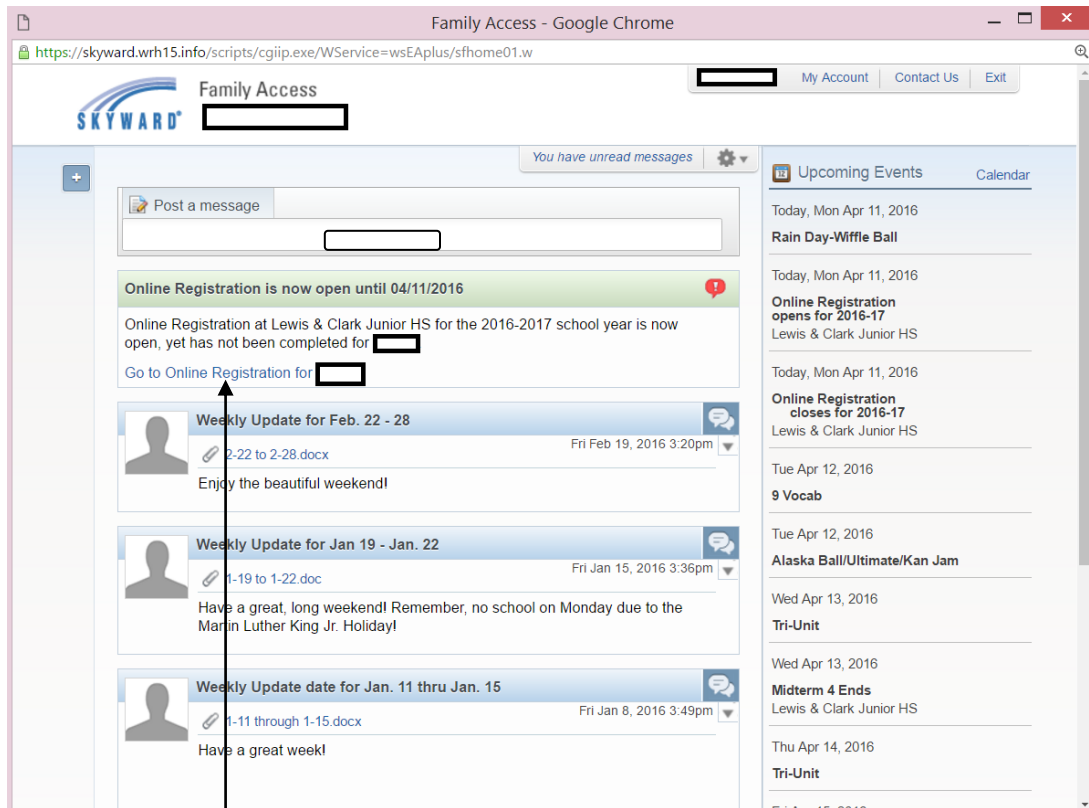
Family Access - Google Chrome

https://skyward.wrh15.info/scripts/cgiip.exe/WService=wsEAplus/sfhome01.w

SKYWARD

Family Access

My Account | Contact Us | Exit

You have unread messages

Post a message

Online Registration is now open until 04/11/2016

Online Registration at Lewis & Clark Junior HS for the 2016-2017 school year is now open, yet has not been completed for

Go to Online Registration for

Weekly Update for Feb. 22 - 28

2-22 to 2-28.docx

Fri Feb 19, 2016 3:20pm

Enjoy the beautiful weekend!

Weekly Update for Jan 19 - Jan. 22

1-19 to 1-22.doc

Fri Jan 15, 2016 3:36pm

Have a great, long weekend! Remember, no school on Monday due to the Martin Luther King Jr. Holiday!

Weekly Update date for Jan. 11 thru Jan. 15

1-11 through 1-15.docx

Fri Jan 8, 2016 3:49pm

Have a great week!

Upcoming Events

Calendar

Today, Mon Apr 11, 2016
Rain Day-Wiffle Ball

Today, Mon Apr 11, 2016
Online Registration opens for 2016-17
Lewis & Clark Junior HS

Today, Mon Apr 11, 2016
Online Registration closes for 2016-17
Lewis & Clark Junior HS

Tue Apr 12, 2016
9 Vocab

Tue Apr 12, 2016
Alaska Ball/Ultimate/Kan Jam

Wed Apr 13, 2016
Tri-Unit

Wed Apr 13, 2016
Midterm 4 Ends
Lewis & Clark Junior HS

Thu Apr 14, 2016
Tri-Unit